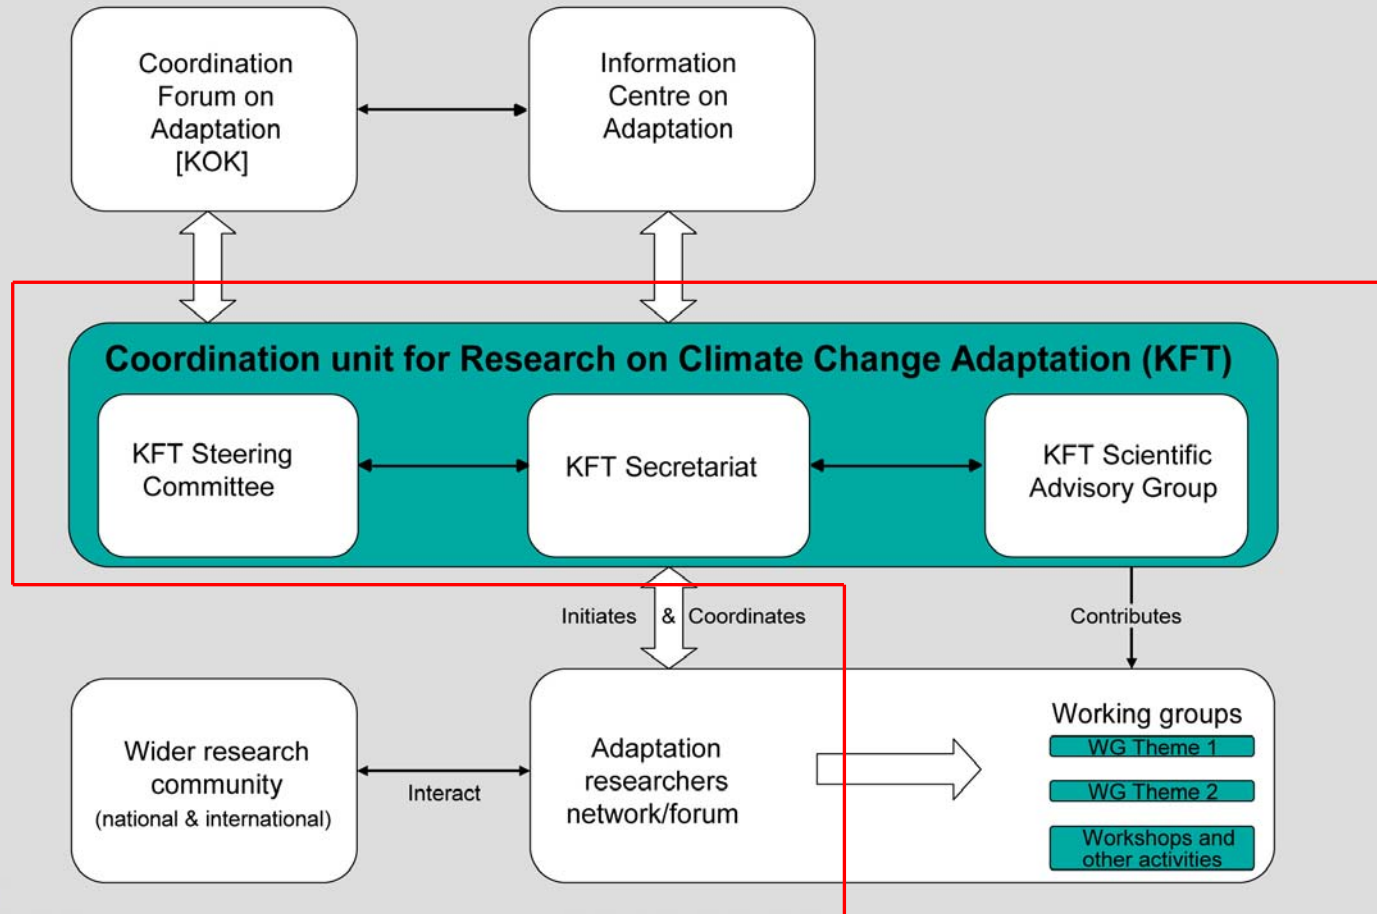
Coordination Forum on Adaptation [KOK]

Information Centre on Adaptation

Coordination unit for Research on Climate Change Adaptation (KFT)

KFT Steering Committee

KFT Secretariat

KFT Scientific Advisory Group

Initiates & Coordinates

Contributes

Wider research community (national & international)

Interact

Adaptation researchers network/forum

Working groups

WG Theme 1

WG Theme 2

Workshops and other activities